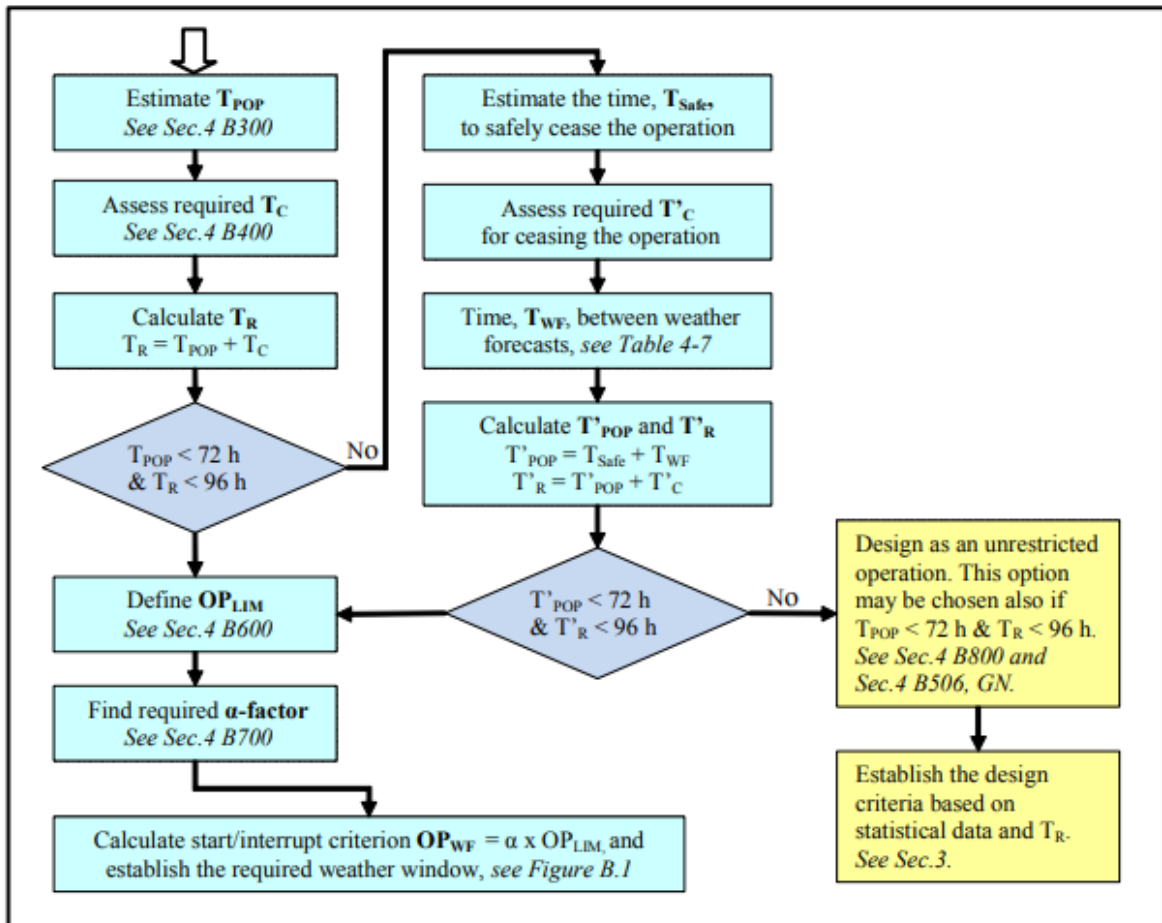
Estimate $T_{POP}$
See Sec.4 B300

Assess required $T_C$
See Sec.4 B400

Calculate $T_R$
$T_R = T_{POP} + T_C$

$T_{POP} < 72$ h & $T_R < 96$ h

No

Estimate the time, $T_{Safe}$, to safely cease the operation

Assess required $T'_C$ for ceasing the operation

Time, $T_{WF}$, between weather forecasts, see Table 4-7

Calculate $T'_{POP}$ and $T'_R$
$T'_{POP} = T_{Safe} + T_{WF}$
$T'_R = T'_{POP} + T'_C$

$T'_{POP} < 72$ h & $T'_R < 96$ h

No

Design as an unrestricted operation. This option may be chosen also if $T_{POP} < 72$ h & $T_R < 96$ h. See Sec.4 B800 and Sec.4 B506, GN.

Establish the design criteria based on statistical data and $T_R$. See Sec.3.

Define $OP_{LIM}$
See Sec.4 B600

Find required α-factor
See Sec.4 B700

Calculate start/interrupt criterion $OP_{WF} = \alpha \times OP_{LIM}$, and establish the required weather window, see Figure B.1